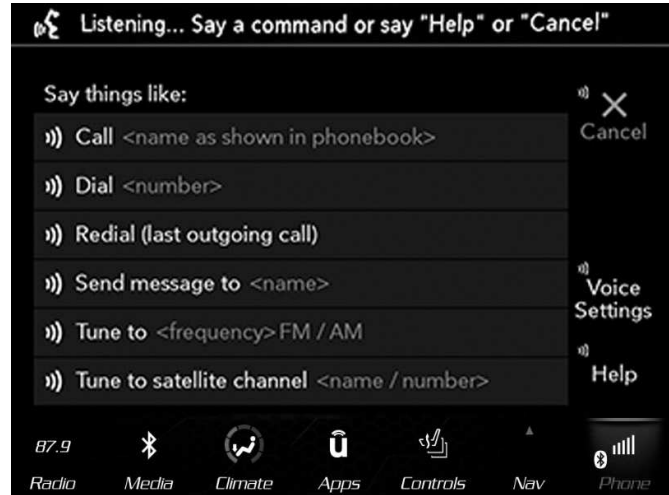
Listening... Say a command or say "Help" or "Cancel"

Say things like:

Call <name as shown in phonebook>

Dial <number>

Redial (last outgoing call)

Send message to <name>

Tune to <frequency> FM / AM

Tune to satellite channel <name / number>

Cancel

Voice Settings

Help

87.9

Radio

Media

Climate

Apps

Controls

Nav

Phone